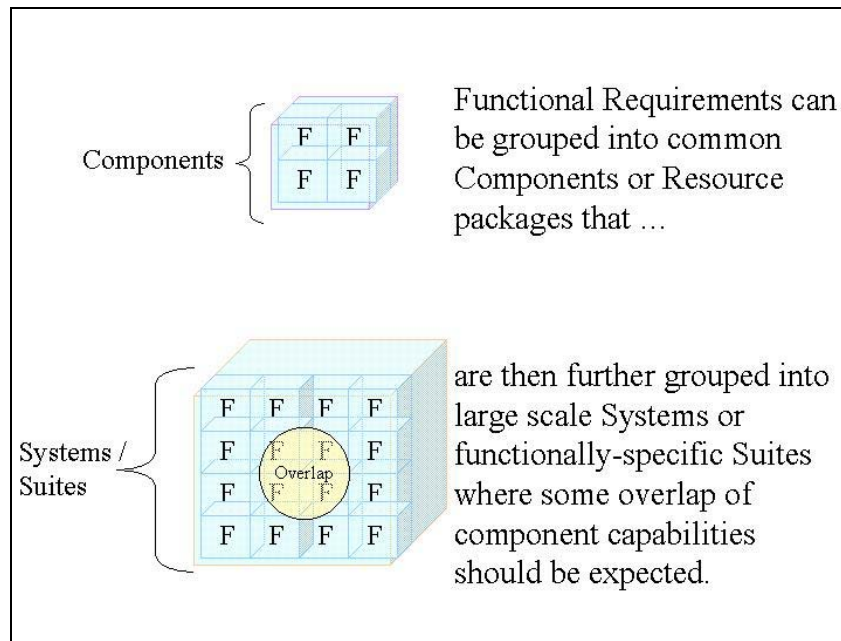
Components

| F | F |
|---|---|
| F | F |

Functional Requirements can be grouped into common Components or Resource packages that …

Systems / Suites

| F | F | F | F |
|---|---|---|---|
| F | F | F | F |
| F | F | F | F |
| F | F | F | F |

Overlap

are then further grouped into large scale Systems or functionally-specific Suites where some overlap of component capabilities should be expected.